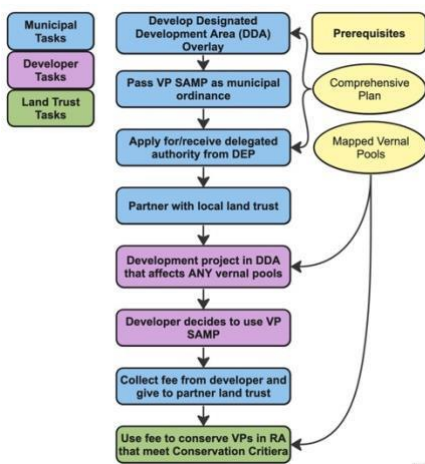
Municipal Tasks

Developer Tasks

Land Trust Tasks

Develop Designated Development Area (DDA) Overlay

Pass VP SAMP as municipal ordinance

Apply for/receive delegated authority from DEP

Partner with local land trust

Development project in DDA that affects ANY vernal pools

Developer decides to use VP SAMP

Collect fee from developer and give to partner land trust

Use fee to conserve VPs in RA that meet Conservation Critiera

Prerequisites

Comprehensive Plan

Mapped Vernal Pools